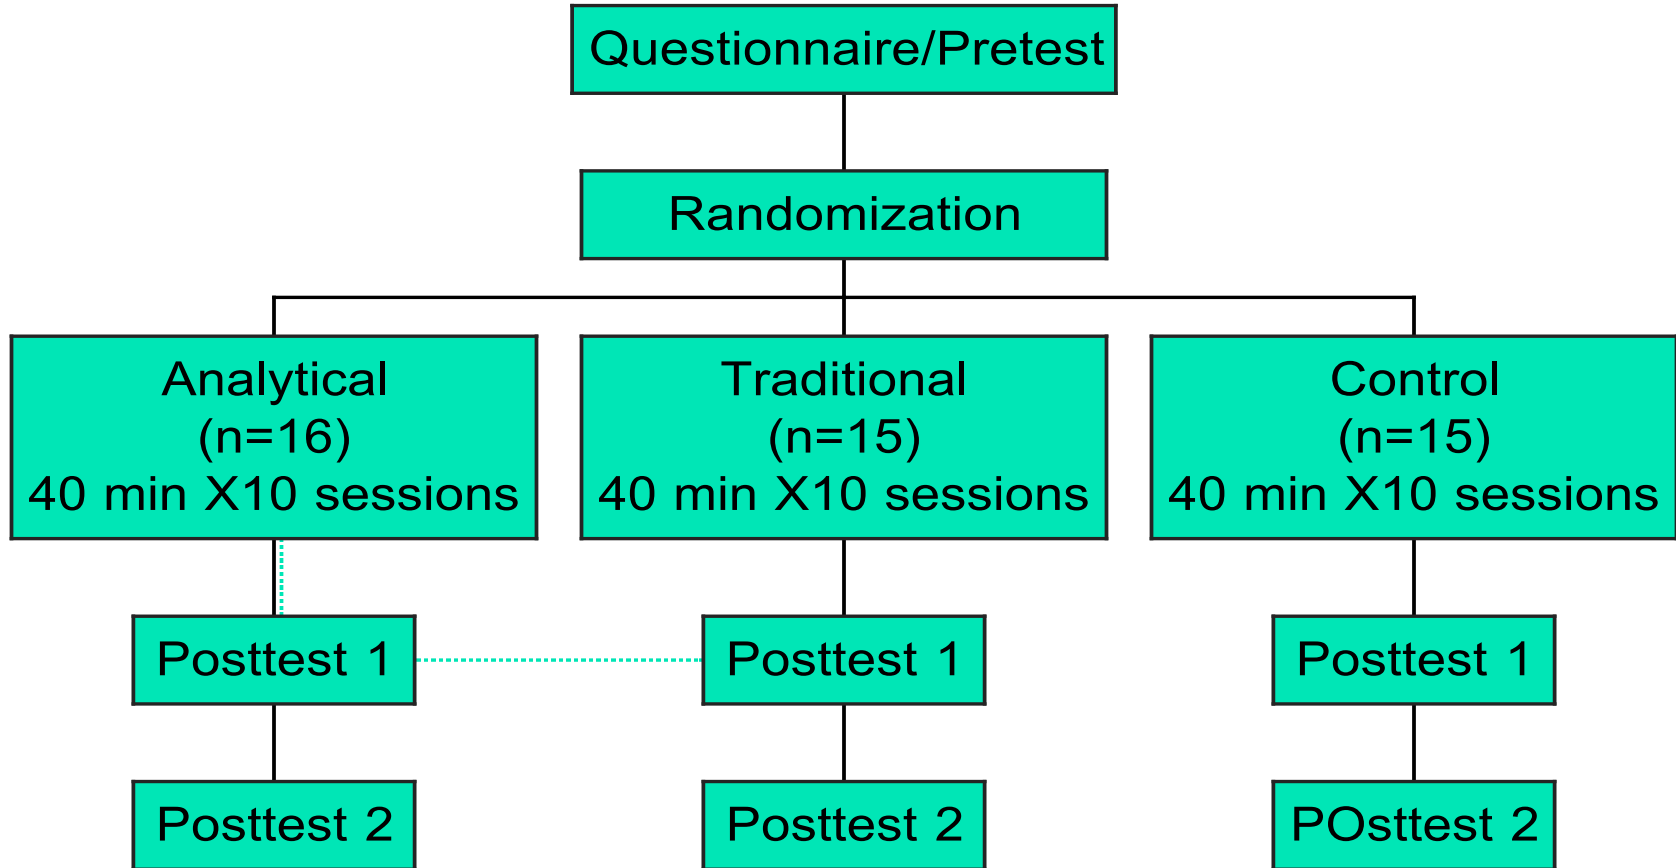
Questionnaire/Pretest

Randomization

Analytical
(n=16)
40 min X10 sessions

Traditional
(n=15)
40 min X10 sessions

Control
(n=15)
40 min X10 sessions

Posttest 1

Posttest 1

Posttest 1

Posttest 2

Posttest 2

POsttest 2